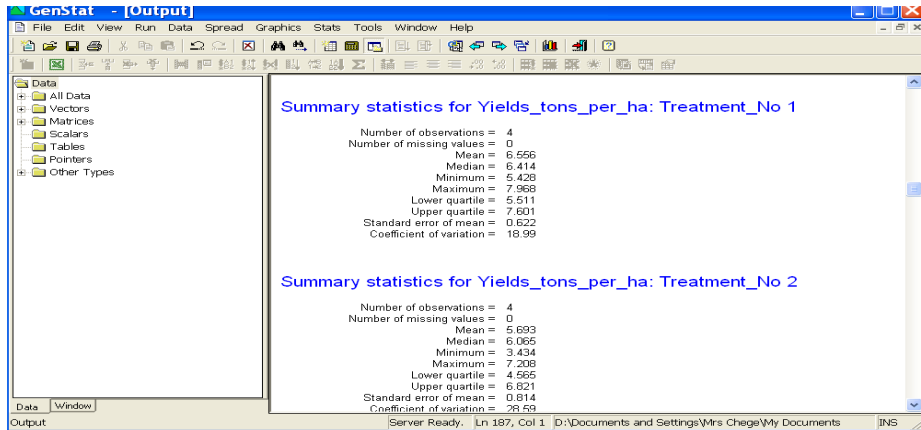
GenStat - [Output]

File Edit View Run Data Spread Graphics Stats Tools Window Help

Data
All Data
Vectors
Matrices
Scalars
Tables
Pointers
Other Types

Data Window

Summary statistics for Yields_tons_per_ha: Treatment_No 1

Number of observations = 4
Number of missing values = 0
Mean = 6.556
Median = 6.414
Minimum = 5.428
Maximum = 7.968
Lower quartile = 5.511
Upper quartile = 7.601
Standard error of mean = 0.622
Coefficient of variation = 18.99

Summary statistics for Yields_tons_per_ha: Treatment_No 2

Number of observations = 4
Number of missing values = 0
Mean = 5.693
Median = 6.065
Minimum = 3.434
Maximum = 7.208
Lower quartile = 4.565
Upper quartile = 6.821
Standard error of mean = 0.814
Coefficient of variation = 28.59

Output Server Ready. Ln 187, Col 1 D:\Documents and Settings\Mrs Chege\My Documents INS